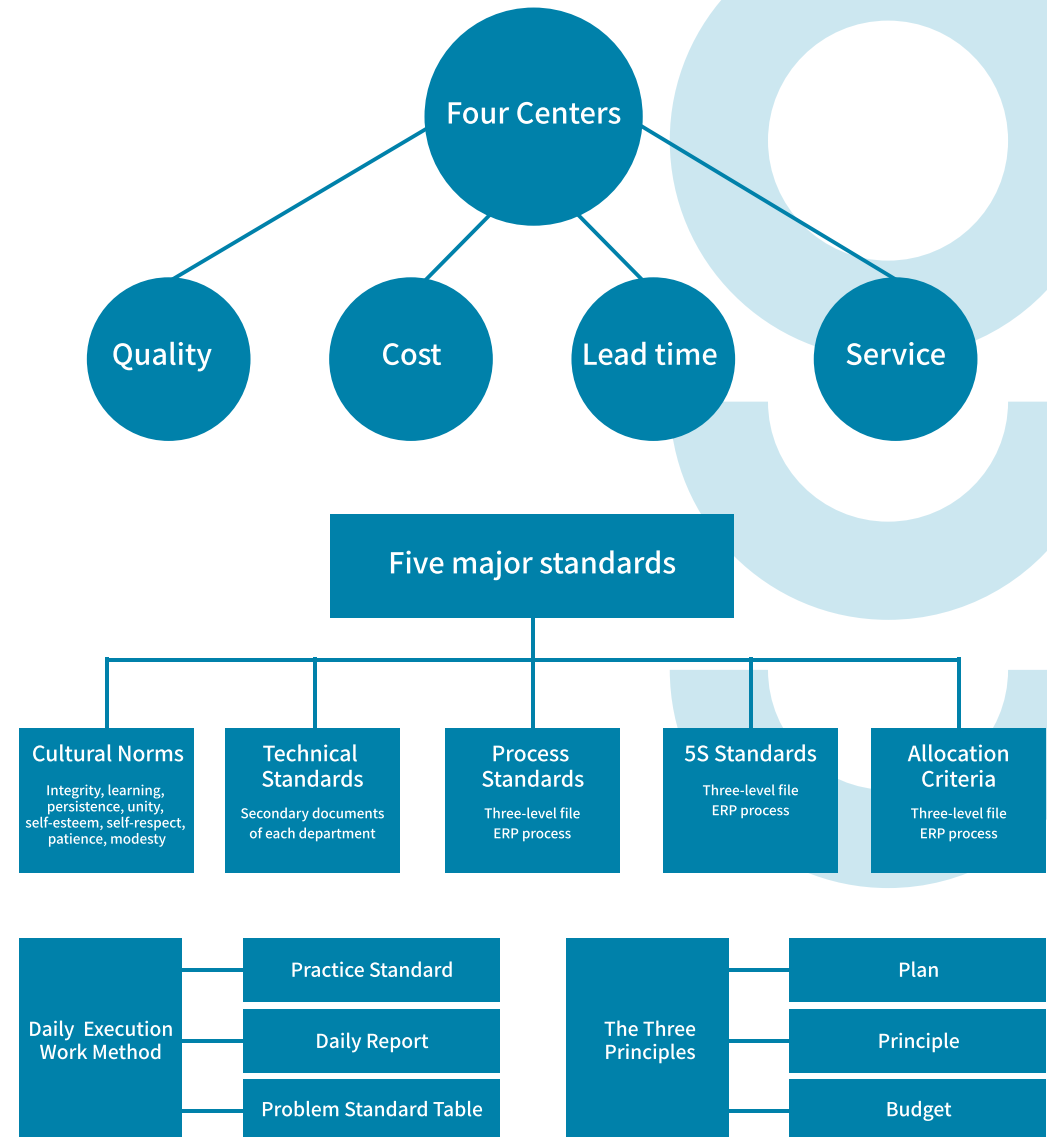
Four Centers

Quality

Cost

Lead time

Service

Five major standards

Cultural Norms
Integrity, learning, persistence, unity, self-esteem, self-respect, patience, modesty

Technical Standards
Secondary documents of each department

Process Standards
Three-level file
ERP process

5S Standards
Three-level file
ERP process

Allocation Criteria
Three-level file
ERP process

Daily Execution Work Method

Practice Standard

Daily Report

Problem Standard Table

The Three Principles

Plan

Principle

Budget